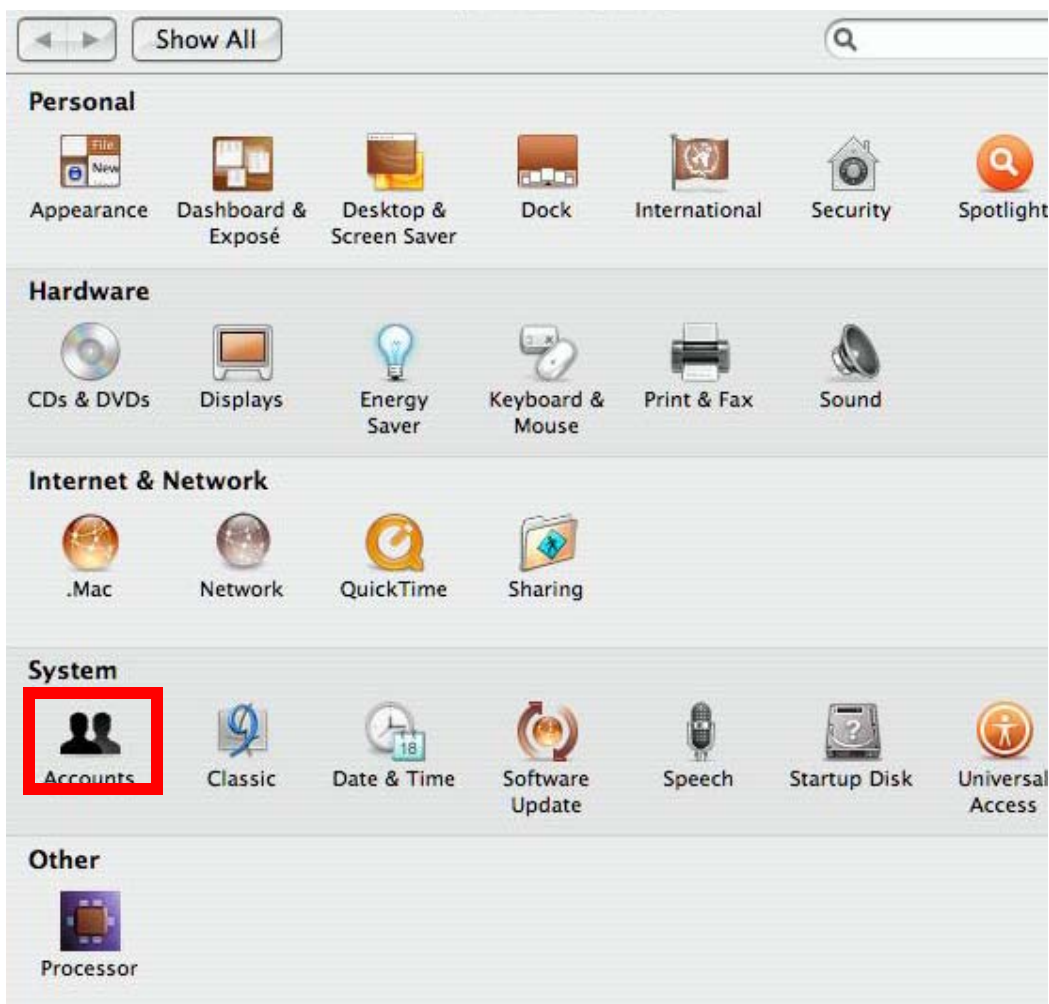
Show All

Personal

Appearance
Dashboard & Exposé
Desktop & Screen Saver
Dock
International
Security
Spotlight

Hardware

CDs & DVDs
Displays
Energy Saver
Keyboard & Mouse
Print & Fax
Sound

Internet & Network

.Mac
Network
QuickTime
Sharing

System

Accounts
Classic
Date & Time
Software Update
Speech
Startup Disk
Universal Access

Other

Processor